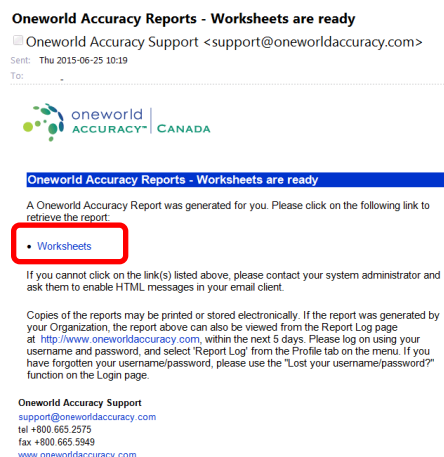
Oneworld Accuracy Reports - Worksheets are ready

Oneworld Accuracy Support <support@oneworldaccuracy.com>

Sent: Thu 2015-06-25 10:19

To:

oneworld ACCURACY™ | CANADA

Oneworld Accuracy Reports - Worksheets are ready

A Oneworld Accuracy Report was generated for you. Please click on the following link to retrieve the report:

• Worksheets

If you cannot click on the link(s) listed above, please contact your system administrator and ask them to enable HTML messages in your email client.

Copies of the reports may be printed or stored electronically. If the report was generated by your Organization, the report above can also be viewed from the Report Log page at http://www.oneworldaccuracy.com, within the next 5 days. Please log on using your username and password, and select 'Report Log' from the Profile tab on the menu. If you have forgotten your username/password, please use the "Lost your username/password?" function on the Login page.

Oneworld Accuracy Support
support@oneworldaccuracy.com
tel +800.665.2575
fax +800.665.5949
www.oneworldaccuracy.com